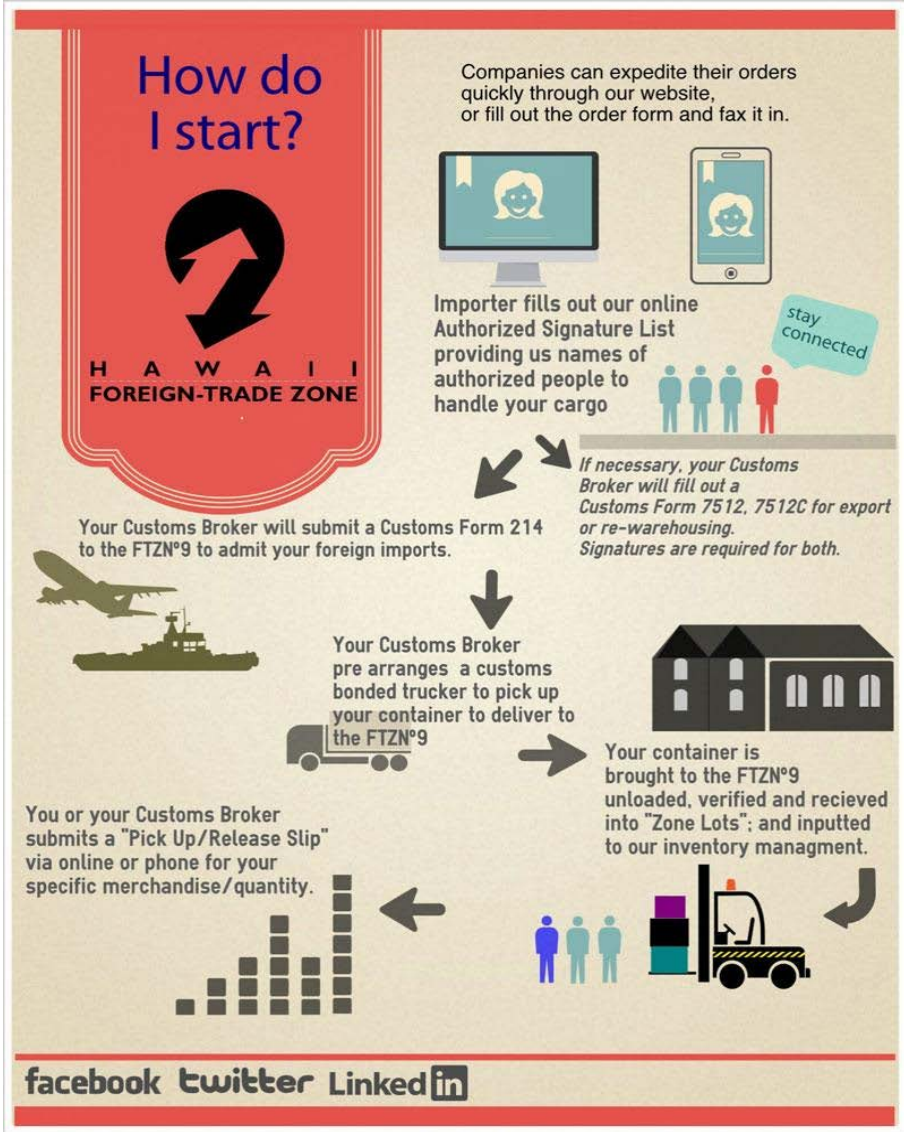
How do I start?

HAWAII
FOREIGN-TRADE ZONE

Companies can expedite their orders quickly through our website, or fill out the order form and fax it in.

Importer fills out our online Authorized Signature List providing us names of authorized people to handle your cargo

stay connected

If necessary, your Customs Broker will fill out a Customs Form 7512, 7512C for export or re-warehousing. Signatures are required for both.

Your Customs Broker will submit a Customs Form 214 to the FTZN°9 to admit your foreign imports.

Your Customs Broker pre arranges a customs bonded trucker to pick up your container to deliver to the FTZN°9

Your container is brought to the FTZN°9 unloaded, verified and recieved into "Zone Lots"; and inputted to our inventory managment.

You or your Customs Broker submits a "Pick Up/Release Slip" via online or phone for your specific merchandise/quantity.

facebook twitter LinkedIn